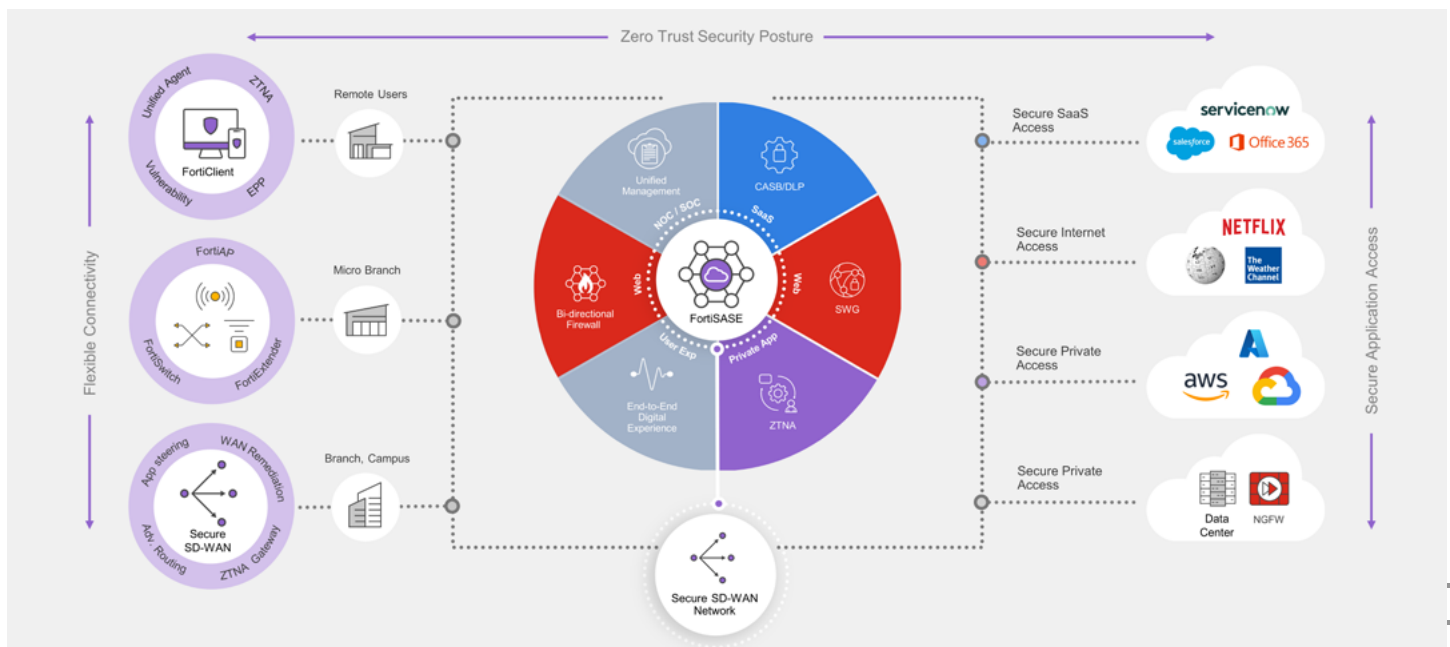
Zero Trust Security Posture

Flexible Connectivity

Unified Agent
ZTNA
FortiClient
Vulnerability
EPP

FortiAP
FortiSwitch
FortiExtender

App steering
WAN Remediation
Secure SD-WAN
Adv. Routing
ZTNA Gateway

Remote Users
Micro Branch
Branch, Campus

Unified Management
CASB/DLP
NOC / SOC
SaaS
Web
Bi-directional Firewall
FortiSASE
Web
SWG
User Exp
Private App
End-to-End Digital Experience
ZTNA

Secure SD-WAN Network

Secure SaaS Access
Secure Internet Access
Secure Private Access
Secure Private Access

servicenow
salesforce
Office 365
NETFLIX
The Weather Channel
aws
Data Center
NGFW

Secure Application Access